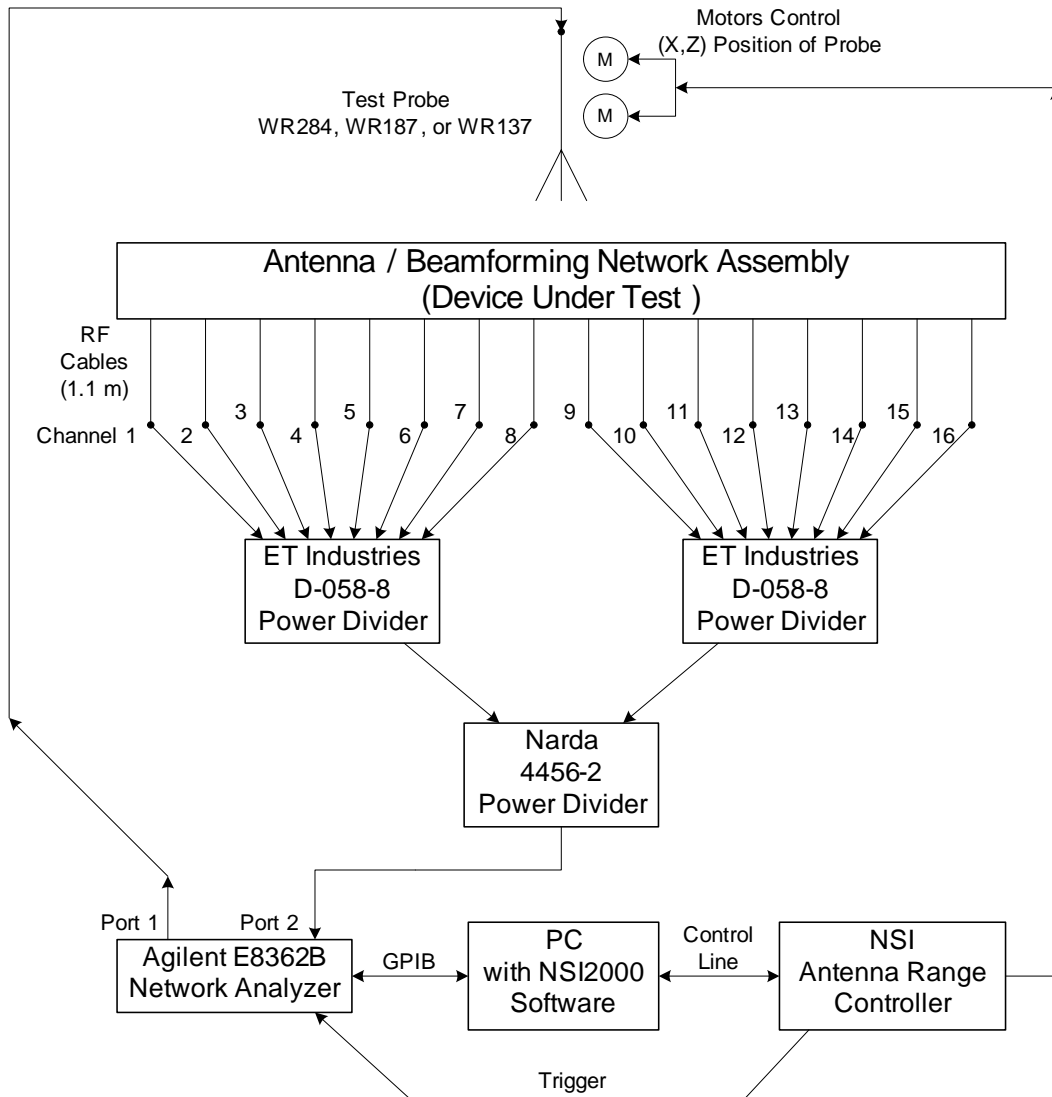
Motors Control
(X,Z) Position of Probe

M

M

Test Probe
WR284, WR187, or WR137

Antenna / Beamforming Network Assembly
(Device Under Test )

RF
Cables
(1.1 m)

Channel 1
2
3
4
5
6
7
8
9
10
11
12
13
14
15
16

ET Industries
D-058-8
Power Divider

ET Industries
D-058-8
Power Divider

Narda
4456-2
Power Divider

Port 1
Port 2

Agilent E8362B
Network Analyzer

GPIB

PC
with NSI2000
Software

Control
Line

NSI
Antenna Range
Controller

Trigger